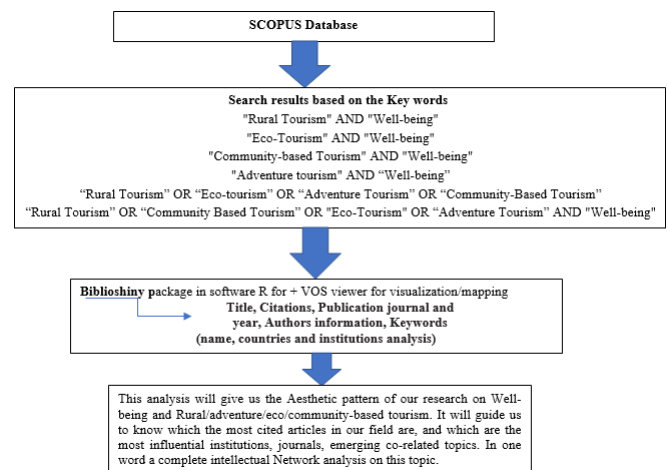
SCOPUS Database

Search results based on the Key words
"Rural Tourism" AND "Well-being"
"Eco-Tourism" AND "Well-being"
"Community-based Tourism" AND "Well-being"
"Adventure tourism" AND "Well-being"
“Rural Tourism” OR “Eco-tourism” OR “Adventure Tourism” OR “Community-Based Tourism”
“Rural Tourism” OR “Community Based Tourism” OR "Eco-Tourism" OR “Adventure Tourism” AND "Well-being"

Biblioshiny package in software R for + VOS viewer for visualization/mapping
Title, Citations, Publication journal and year, Authors information, Keywords
(name, countries and institutions analysis)

This analysis will give us the Aesthetic pattern of our research on Well-being and Rural/adventure/eco/community-based tourism. It will guide us to know which the most cited articles in our field are, and which are the most influential institutions, journals, emerging co-related topics. In one word a complete intellectual Network analysis on this topic.